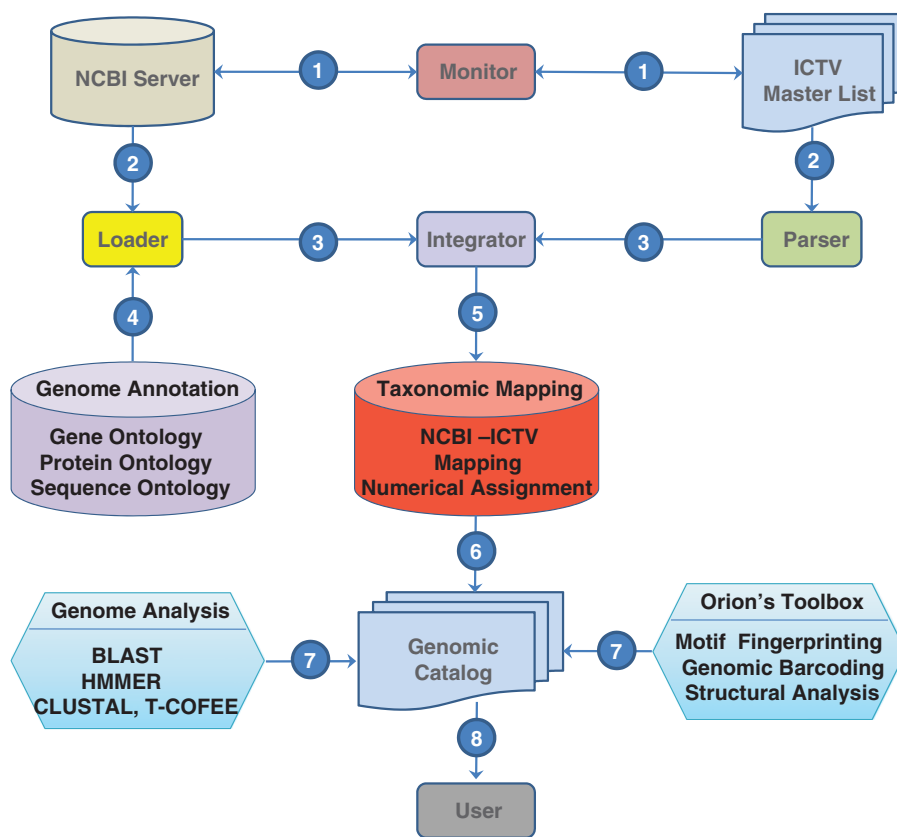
NCBI Server

1

Monitor

1

ICTV
Master List

2

2

Loader

3

Integrator

3

Parser

4

5

Genome Annotation

Gene Ontology
Protein Ontology
Sequence Ontology

Taxonomic Mapping

NCBI –ICTV
Mapping
Numerical Assignment

6

Genome Analysis

BLAST
HMMER
CLUSTAL, T-COFEE

7

Genomic
Catalog

7

Orion's Toolbox

Motif Fingerprinting
Genomic Barcoding
Structural Analysis

8

User